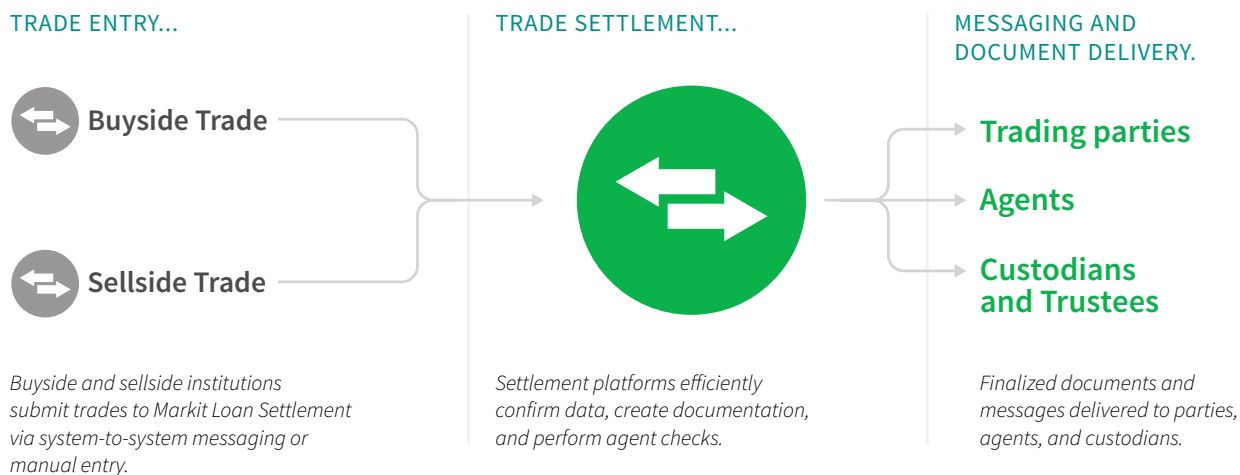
TRADE ENTRY...

Buyside Trade

Sellside Trade

Buyside and sellside institutions submit trades to Markit Loan Settlement via system-to-system messaging or manual entry.

TRADE SETTLEMENT...

Settlement platforms efficiently confirm data, create documentation, and perform agent checks.

MESSAGING AND DOCUMENT DELIVERY.

Trading parties

Agents

Custodians and Trustees

Finalized documents and messages delivered to parties, agents, and custodians.